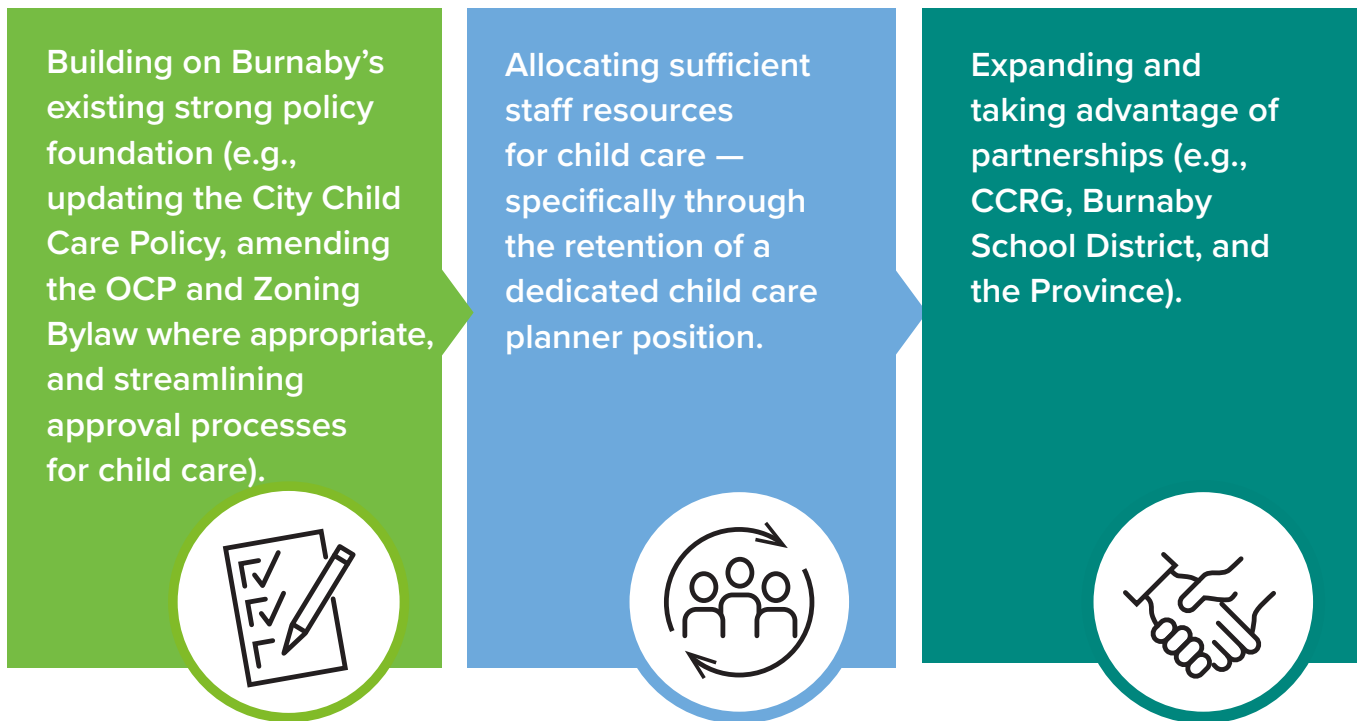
Building on Burnaby's existing strong policy foundation (e.g., updating the City Child Care Policy, amending the OCP and Zoning Bylaw where appropriate, and streamlining approval processes for child care).

Allocating sufficient staff resources for child care — specifically through the retention of a dedicated child care planner position.

Expanding and taking advantage of partnerships (e.g., CCRG, Burnaby School District, and the Province).